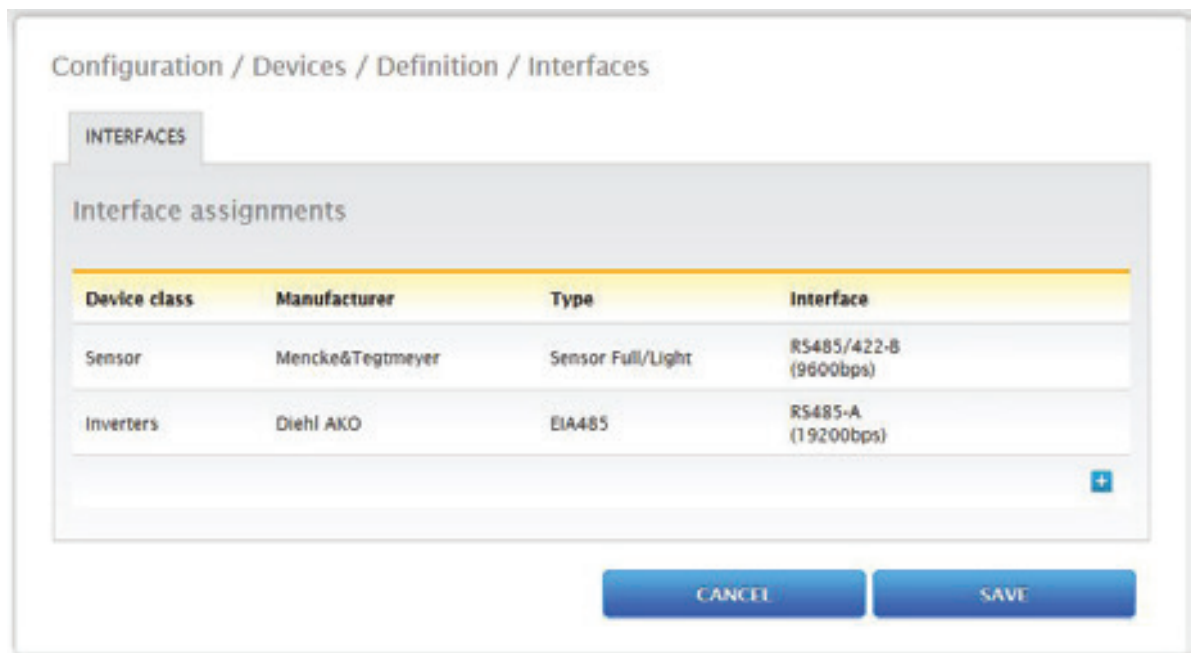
Configuration / Devices / Definition / Interfaces

INTERFACES

Interface assignments

| Device class | Manufacturer | Type | Interface |
|---|---|---|---|
| Sensor | Mencke&Tegtmeyer | Sensor Full/Light | RS485/422-B (9600bps) |
| Inverters | Diehl AKO | EIA485 | RS485-A (19200bps) |

CANCEL

SAVE